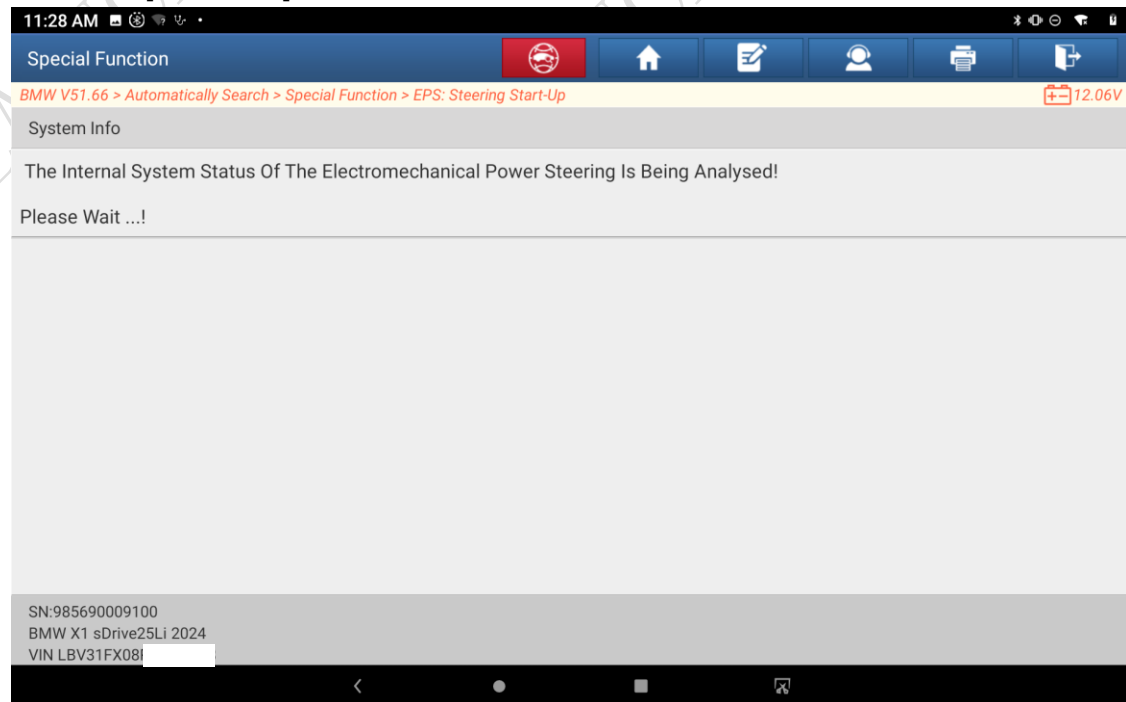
11:28 AM

Special Function

BMW V51.66 > Automatically Search > Special Function > EPS: Steering Start-Up

12.06V

System Info

The Internal System Status Of The Electromechanical Power Steering Is Being Analysed!

Please Wait ...!

SN:985690009100
BMW X1 sDrive25Li 2024
VIN LBV31FX08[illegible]